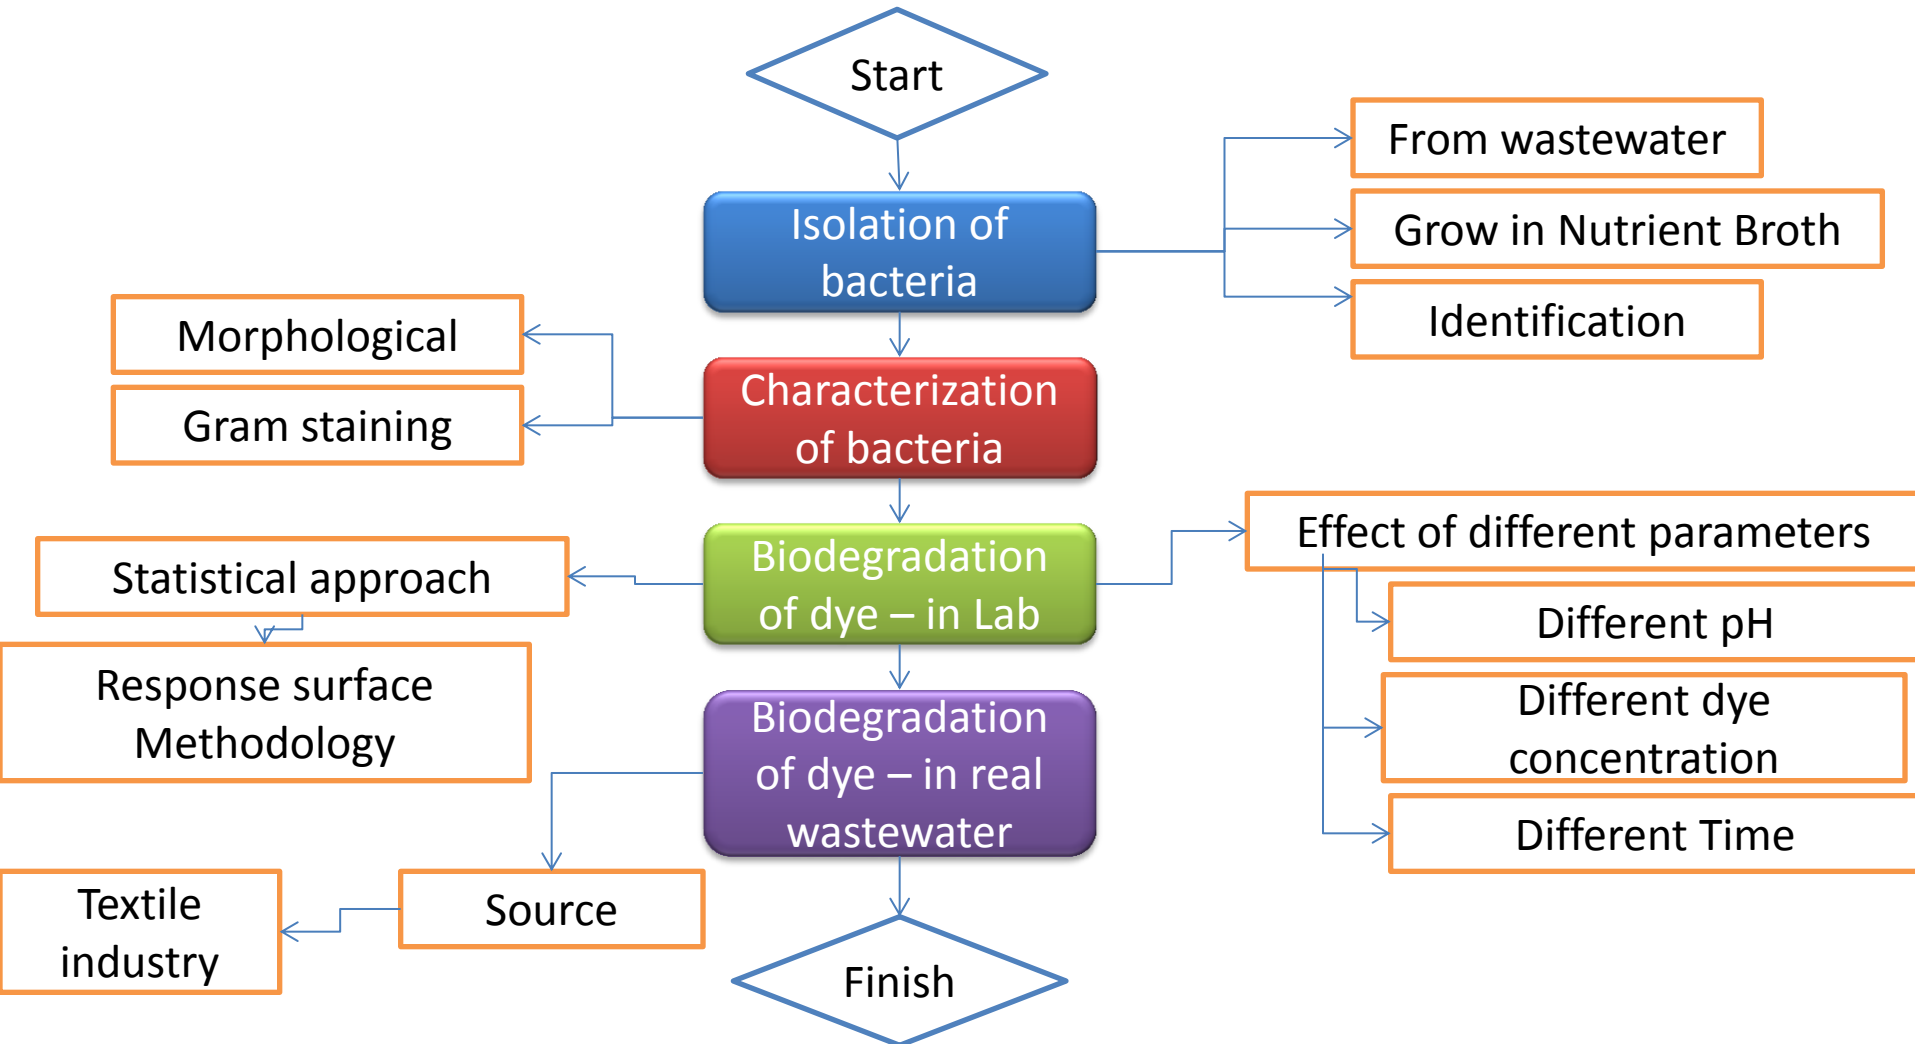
Start

Isolation of bacteria

From wastewater

Grow in Nutrient Broth

Identification

Morphological

Gram staining

Characterization of bacteria

Biodegradation of dye – in Lab

Statistical approach

Response surface Methodology

Effect of different parameters

Different pH

Different dye concentration

Different Time

Biodegradation of dye – in real wastewater

Source

Textile industry

Finish